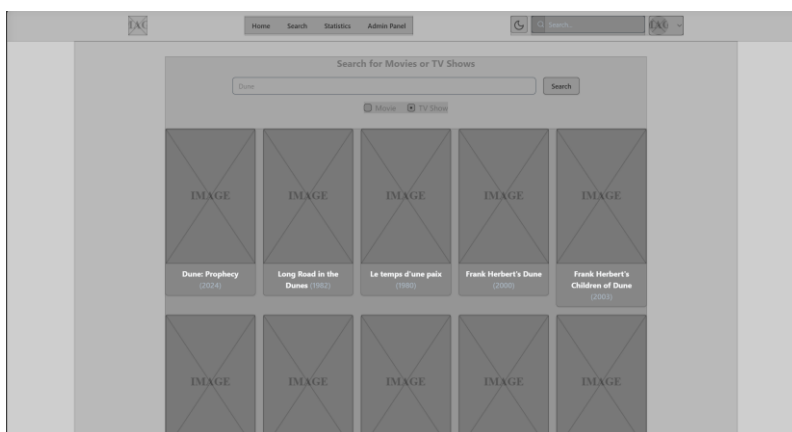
TAC

Home Search Statistics Admin Panel

Search...

TAC

Search for Movies or TV Shows

Dune

Search

Movie TV Show

IMAGE

Dune: Prophecy (2024)

IMAGE

Long Road in the Dunes (1982)

IMAGE

Le temps d'une paix (1980)

IMAGE

Frank Herbert's Dune (2000)

IMAGE

Frank Herbert's Children of Dune (2003)

IMAGE

IMAGE

IMAGE

IMAGE

IMAGE